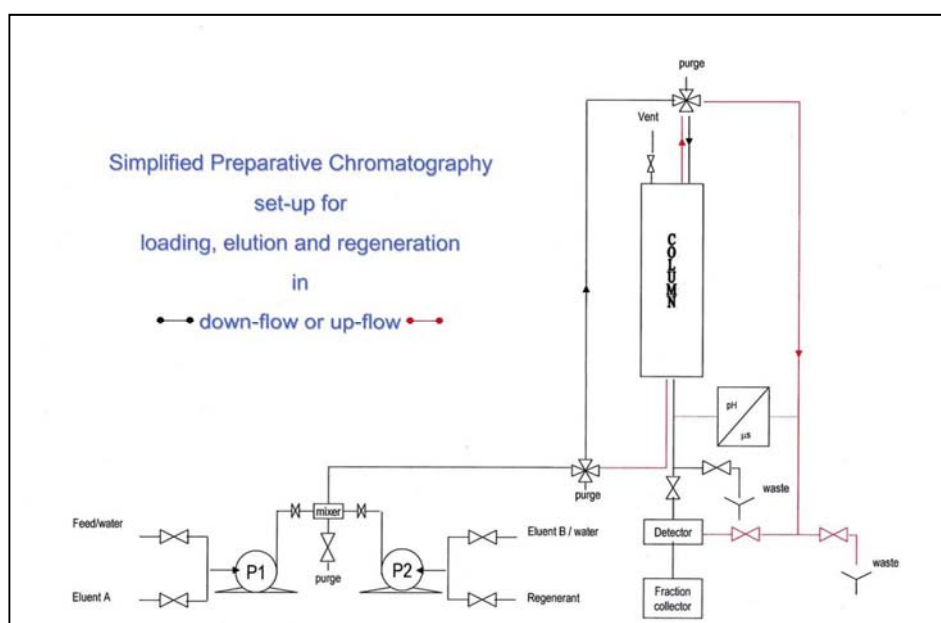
Simplified Preparative Chromatography
set-up for
loading, elution and regeneration
in
down-flow or up-flow

purge
Vent
COLUMN
pH
µs
purge
waste
Feed/water
mixer
Eluent B / water
P1
P2
Detector
purge
waste
Eluent A
Regenerant
Fraction collector